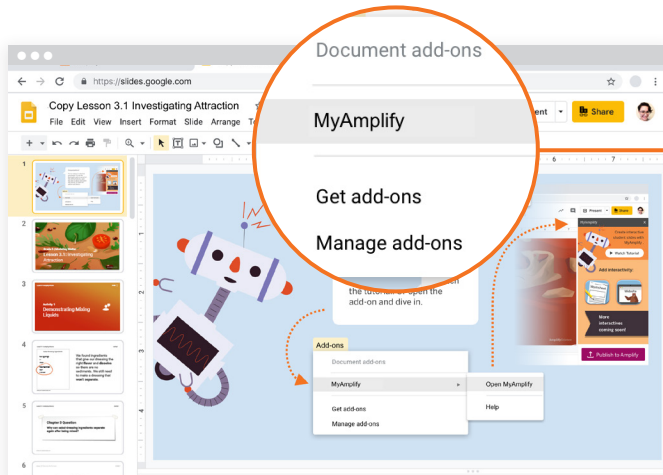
https://slides.google.com

Copy Lesson 3.1 Investigating Attraction

File Edit View Insert Format Slide Arrange To

Document add-ons

MyAmplify

Get add-ons

Manage add-ons

ment

Share

1

2

Lesson 3.1: Investigating Attraction

3

Activity 1
Demonstrating Mixing Liquids

4

5

Chapter 2 Question

6

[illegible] the tutorial, open the add-on and dive in.

Add-ons

Document add-ons

MyAmplify

Open MyAmplify

Get add-ons

Help

Manage add-ons

Present

Share

Create interactive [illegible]

Watch Tutorial

Add interactivity:

More interactives coming soon!

Publish to Amplify